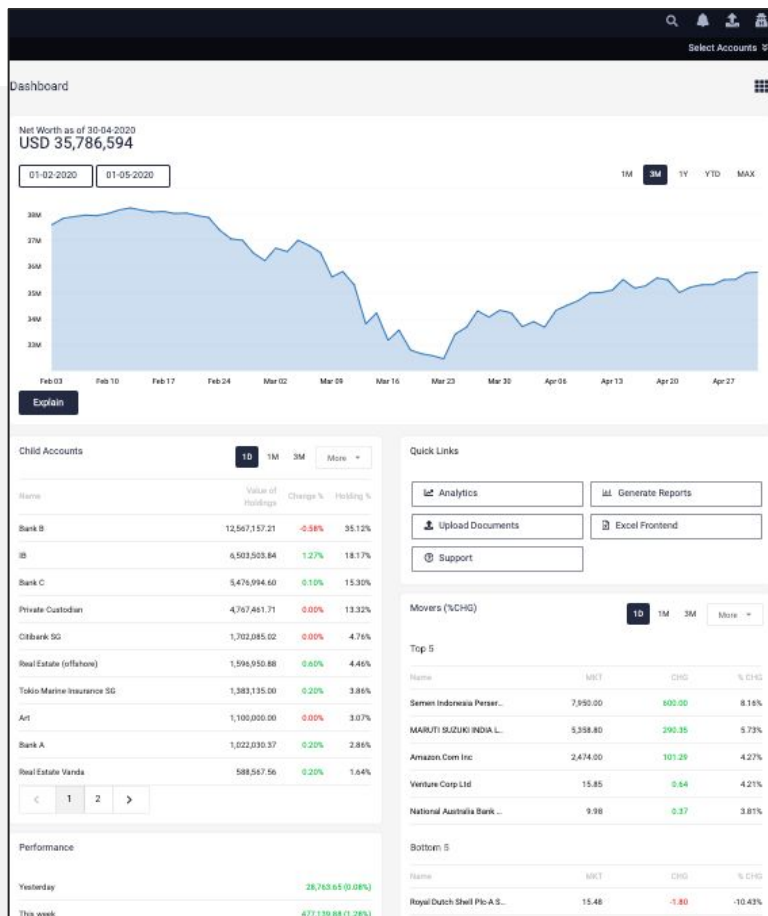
Select Accounts

Dashboard

Net Worth as of 30-04-2020
USD 35,786,594

01-02-2020 01-05-2020

1M 3M 1Y YTD MAX

38M
37M
36M
35M
34M
33M

Feb 03 Feb 10 Feb 17 Feb 24 Mar 02 Mar 09 Mar 16 Mar 23 Mar 30 Apr 06 Apr 13 Apr 20 Apr 27

Explain

Child Accounts

1D 1M 3M More

| Name | Value of Holdings | Change % | Holding % |
|---|---|---|---|
| Bank B | 12,567,157.21 | -0.58% | 35.12% |
| IB | 6,503,503.84 | 1.27% | 18.17% |
| Bank C | 5,476,994.60 | 0.10% | 15.30% |
| Private Custodian | 4,767,461.71 | 0.00% | 13.32% |
| Citibank SG | 1,702,085.02 | 0.00% | 4.76% |
| Real Estate (offshore) | 1,596,950.88 | 0.60% | 4.46% |
| Tokio Marine Insurance SG | 1,383,135.00 | 0.20% | 3.86% |
| Art | 1,100,000.00 | 0.00% | 3.07% |
| Bank A | 1,022,030.37 | 0.20% | 2.86% |
| Real Estate Vanda | 588,567.56 | 0.20% | 1.64% |

1 2

Quick Links

Analytics
Generate Reports
Upload Documents
Excel Frontend
Support

Movers (%CHG)

1D 1M 3M More

Top 5

| Name | MKT | CHG | % CHG |
|---|---|---|---|
| Semen Indonesia Perser... | 7,950.00 | 600.00 | 8.16% |
| MARUTI SUZUKI INDIA L... | 5,358.80 | 290.35 | 5.73% |
| Amazon.Com Inc | 2,474.00 | 101.29 | 4.27% |
| Venture Corp Ltd | 15.85 | 0.64 | 4.21% |
| National Australia Bank ... | 9.98 | 0.37 | 3.81% |

Bottom 5

| Name | MKT | CHG | % CHG |
|---|---|---|---|
| Royal Dutch Shell Plc-A S... | 15.48 | -1.80 | -10.43% |

Performance

Yesterday 28,763.65 (0.08%)
This week 477,139.88 (1.28%)